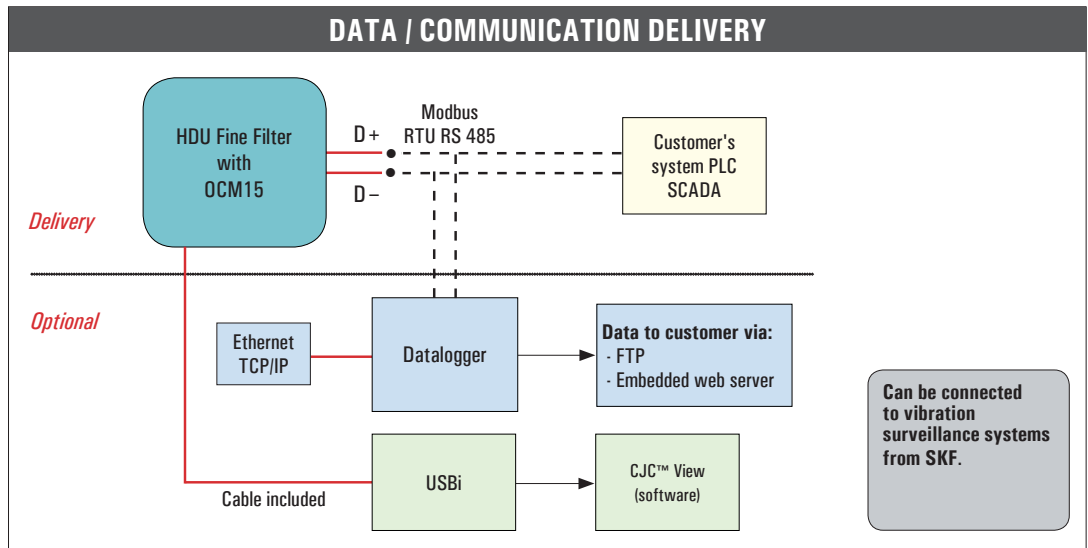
DATA / COMMUNICATION DELIVERY

HDU Fine Filter with OCM15

D +

D –

Modbus RTU RS 485

Customer's system PLC SCADA

Delivery

Optional

Ethernet TCP/IP

Datalogger

Data to customer via:
- FTP
- Embedded web server

Can be connected to vibration surveillance systems from SKF.

USBi

CJC™ View (software)

Cable included